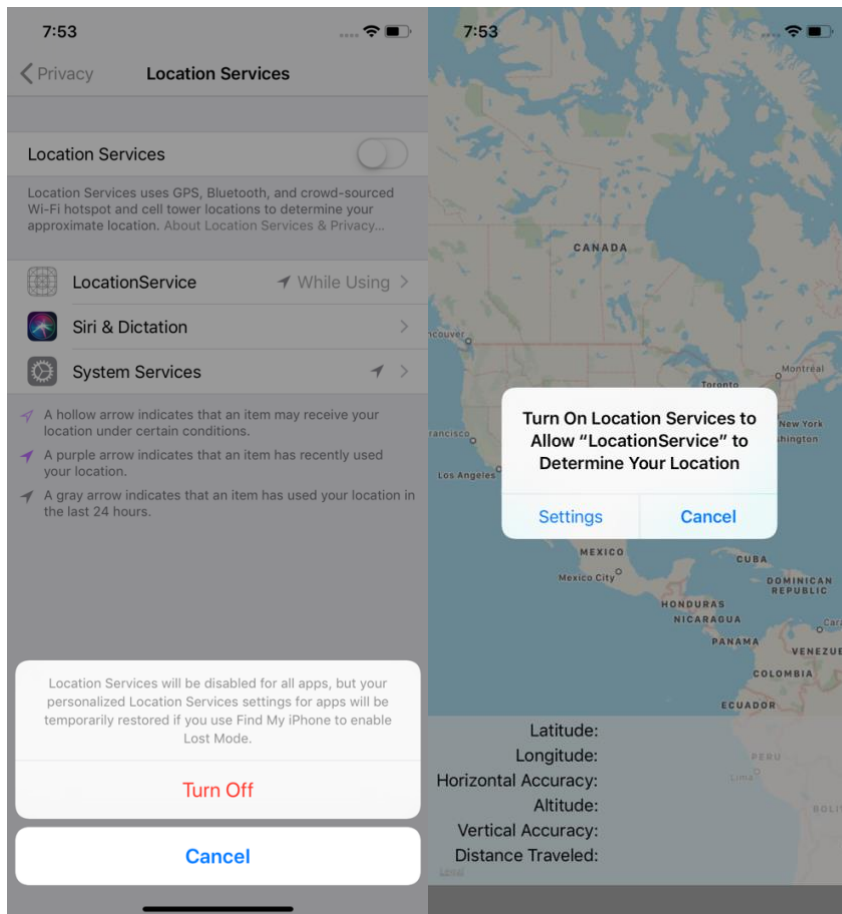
7:53

Privacy Location Services

Location Services

Location Services uses GPS, Bluetooth, and crowd-sourced Wi-Fi hotspot and cell tower locations to determine your approximate location. About Location Services & Privacy...

LocationService While Using

Siri & Dictation

System Services

A hollow arrow indicates that an item may receive your location under certain conditions.

A purple arrow indicates that an item has recently used your location.

A gray arrow indicates that an item has used your location in the last 24 hours.

Location Services will be disabled for all apps, but your personalized Location Services settings for apps will be temporarily restored if you use Find My iPhone to enable Lost Mode.

Turn Off

Cancel

7:53

CANADA

couver

Toronto

Montreal

New York

shington

rancisco

Los Angeles

Turn On Location Services to Allow "LocationService" to Determine Your Location

Settings Cancel

MEXICO

Mexico City

CUBA

DOMINICAN REPUBLIC

HONDURAS

NICARAGUA

PANAMA

VENEZUE

COLOMBIA

ECUADOR

Lima

BOLI

Latitude:
Longitude:
Horizontal Accuracy:
Altitude:
Vertical Accuracy:
Distance Traveled:

Legal